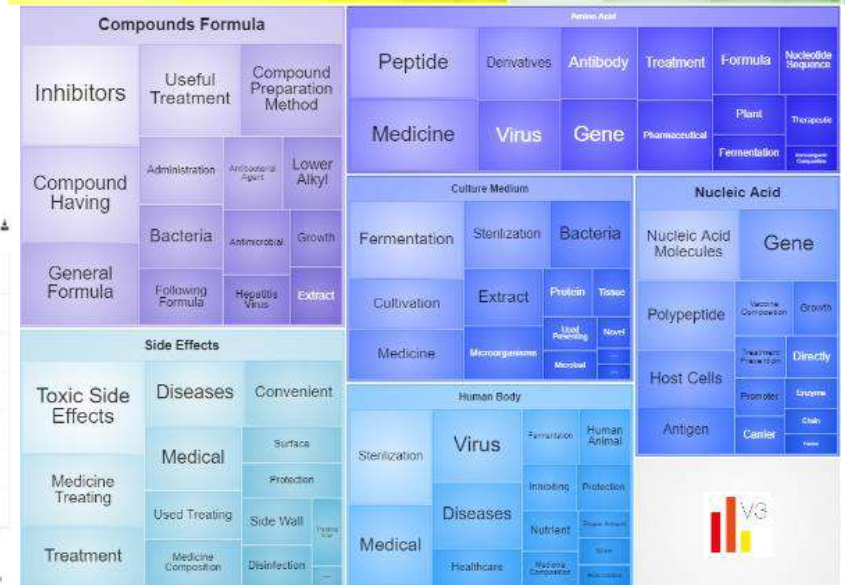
Compounds Formula

Inhibitors

Useful Treatment

Compound Preparation Method

Compound Having

Administration

Antibacterial Agent

Lower Alkyl

Bacteria

Antimicrobial

Growth

General Formula

Following Formula

Hepatitis Virus

Extract

Amino Acid

Peptide

Derivatives

Antibody

Treatment

Formula

Nucleotide Sequence

Medicine

Virus

Gene

Pharmaceutical

Plant

Therapeutic

Fermentation

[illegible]

Culture Medium

Fermentation

Sterilization

Bacteria

Cultivation

Extract

Protein

Tissue

Used Preventing

Novel

Medicine

Microorganisms

Microbial

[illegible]

Nucleic Acid

Nucleic Acid Molecules

Gene

Polypeptide

Vaccine Composition

Growth

Host Cells

Treatment Preparation

Directly

Promoter

Enzyme

Antigen

Carrier

Chain

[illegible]

Side Effects

Toxic Side Effects

Diseases

Convenient

Medical

Surface

Medicine Treating

Protection

Used Treating

Side Wall

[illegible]

Treatment

Medicine Composition

Disinfection

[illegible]

Human Body

Sterilization

Virus

Fermentation

Human Animal

Inhibiting

Protection

Diseases

Nutrient

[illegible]

Medical

Healthcare

Medicine Composition

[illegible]

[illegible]

V3